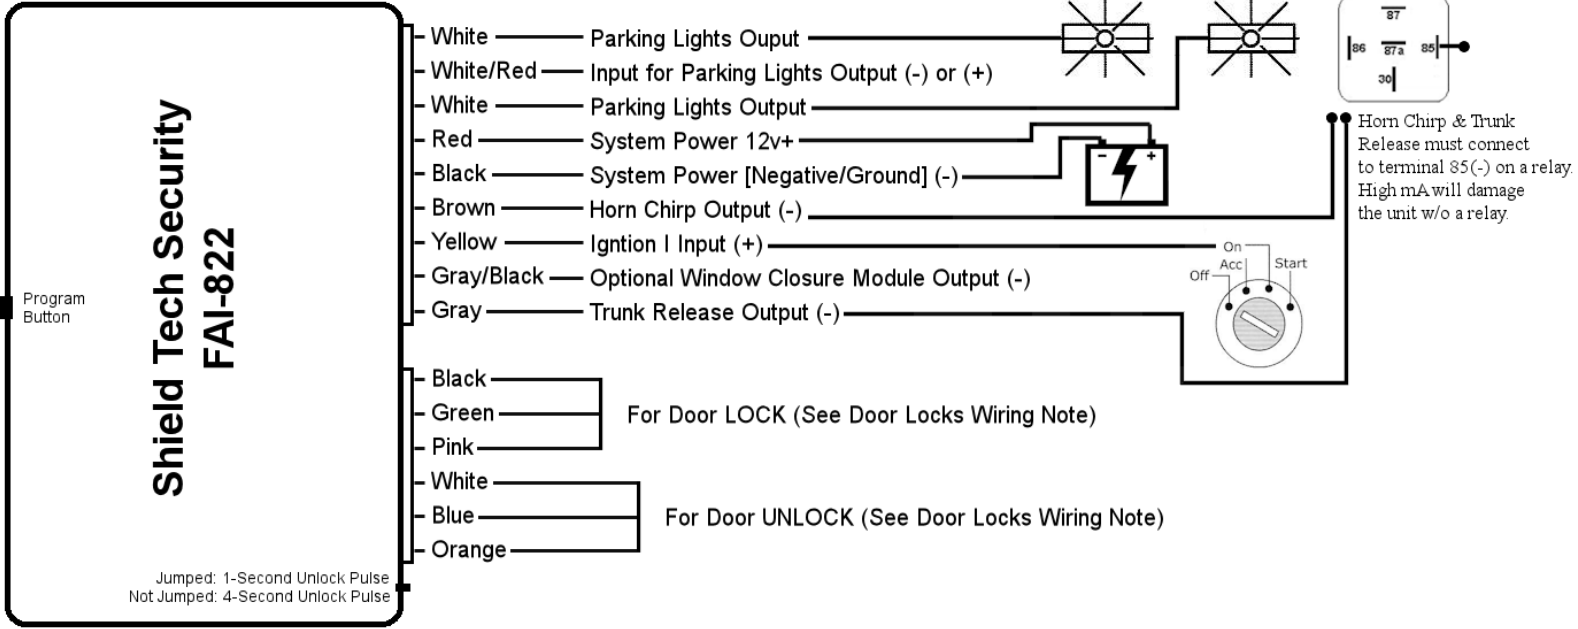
Shield Tech Security
FAI-822

Program Button

White — Parking Lights Ouput
White/Red — Input for Parking Lights Output (-) or (+)
White — Parking Lights Output
Red — System Power 12v+
Black — System Power [Negative/Ground] (-)
Brown — Horn Chirp Output (-)
Yellow — Igntion I Input (+)
Gray/Black — Optional Window Closure Module Output (-)
Gray — Trunk Release Output (-)

87
86 87a 85
30

Horn Chirp & Trunk Release must connect to terminal 85(-) on a relay. High mA will damage the unit w/o a relay.

- +

On
Acc
Start
Off

Black
Green
Pink
For Door LOCK (See Door Locks Wiring Note)

White
Blue
Orange
For Door UNLOCK (See Door Locks Wiring Note)

Jumped: 1-Second Unlock Pulse
Not Jumped: 4-Second Unlock Pulse